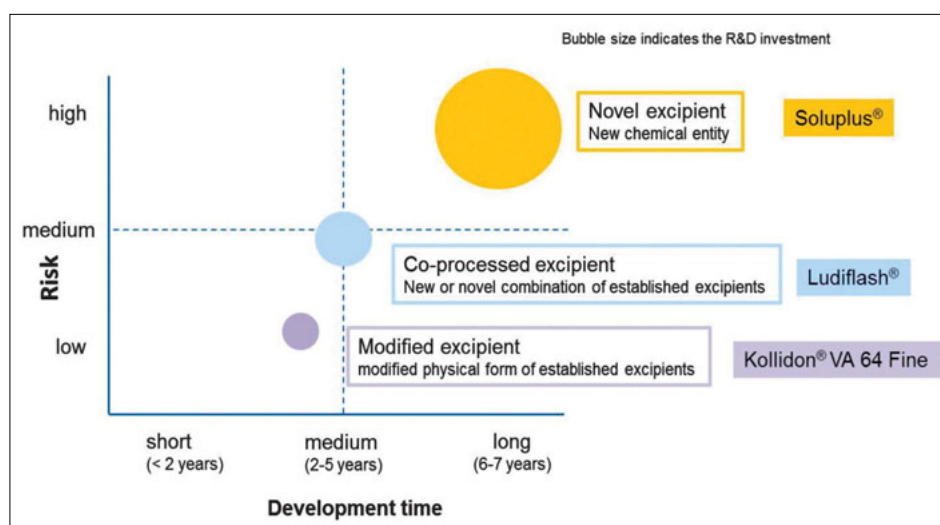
Bubble size indicates the R&D investment

high

medium

low

Risk

Novel excipient
New chemical entity

Soluplus®

Co-processed excipient
New or novel combination of established excipients

Ludiflash®

Modified excipient
modified physical form of established excipients

Kollidon® VA 64 Fine

short
(< 2 years)

medium
(2-5 years)

long
(6-7 years)

Development time